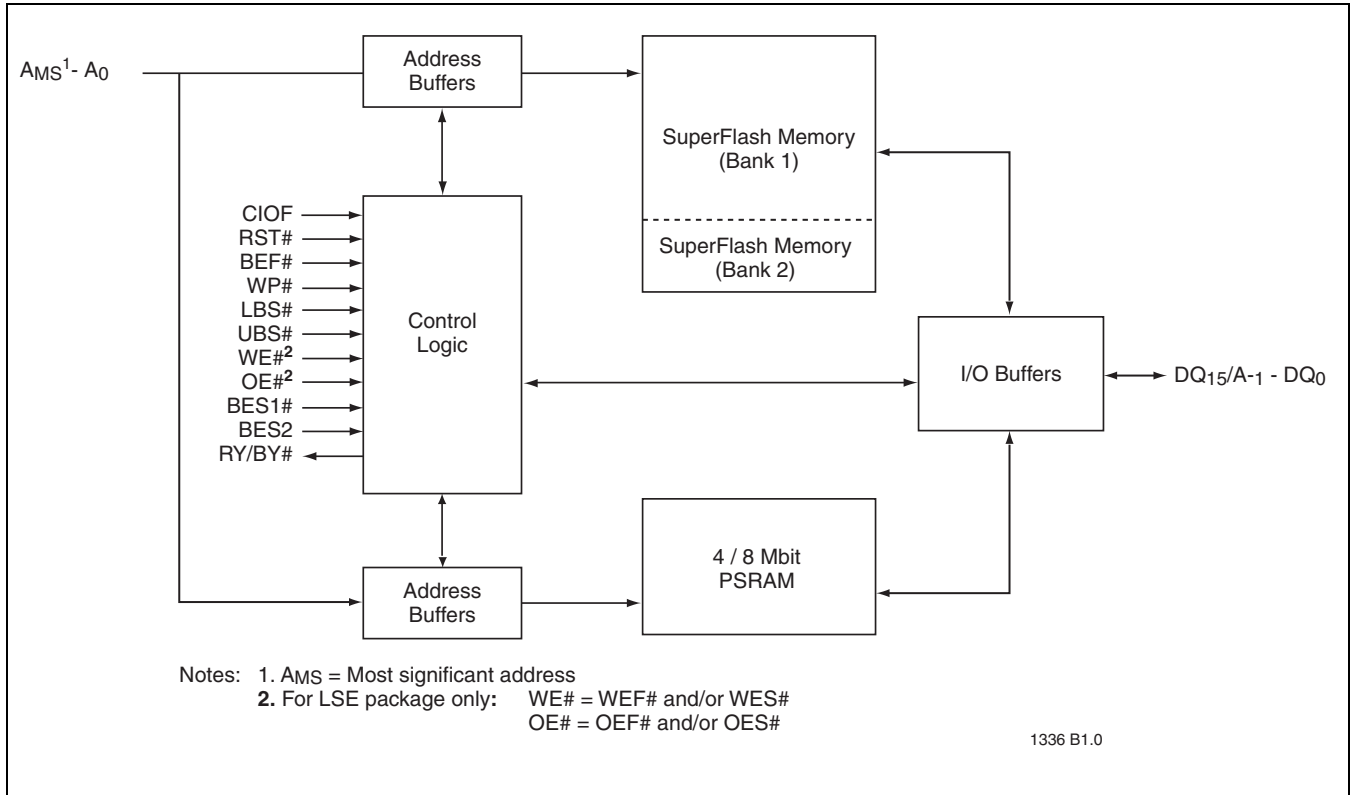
$A_{MS}^1$- $A_0$

Address Buffers

SuperFlash Memory (Bank 1)

SuperFlash Memory (Bank 2)

CIOF
RST#
BEF#
WP#
LBS#
UBS#
WE#$^2$
OE#$^2$
BES1#
BES2
RY/BY#

Control Logic

I/O Buffers

$DQ_{15}/A_{-1}$ - $DQ_0$

Address Buffers

4 / 8 Mbit PSRAM

Notes: 1. $A_{MS}$ = Most significant address
2. For LSE package only: WE# = WEF# and/or WES#
OE# = OEF# and/or OES#

1336 B1.0